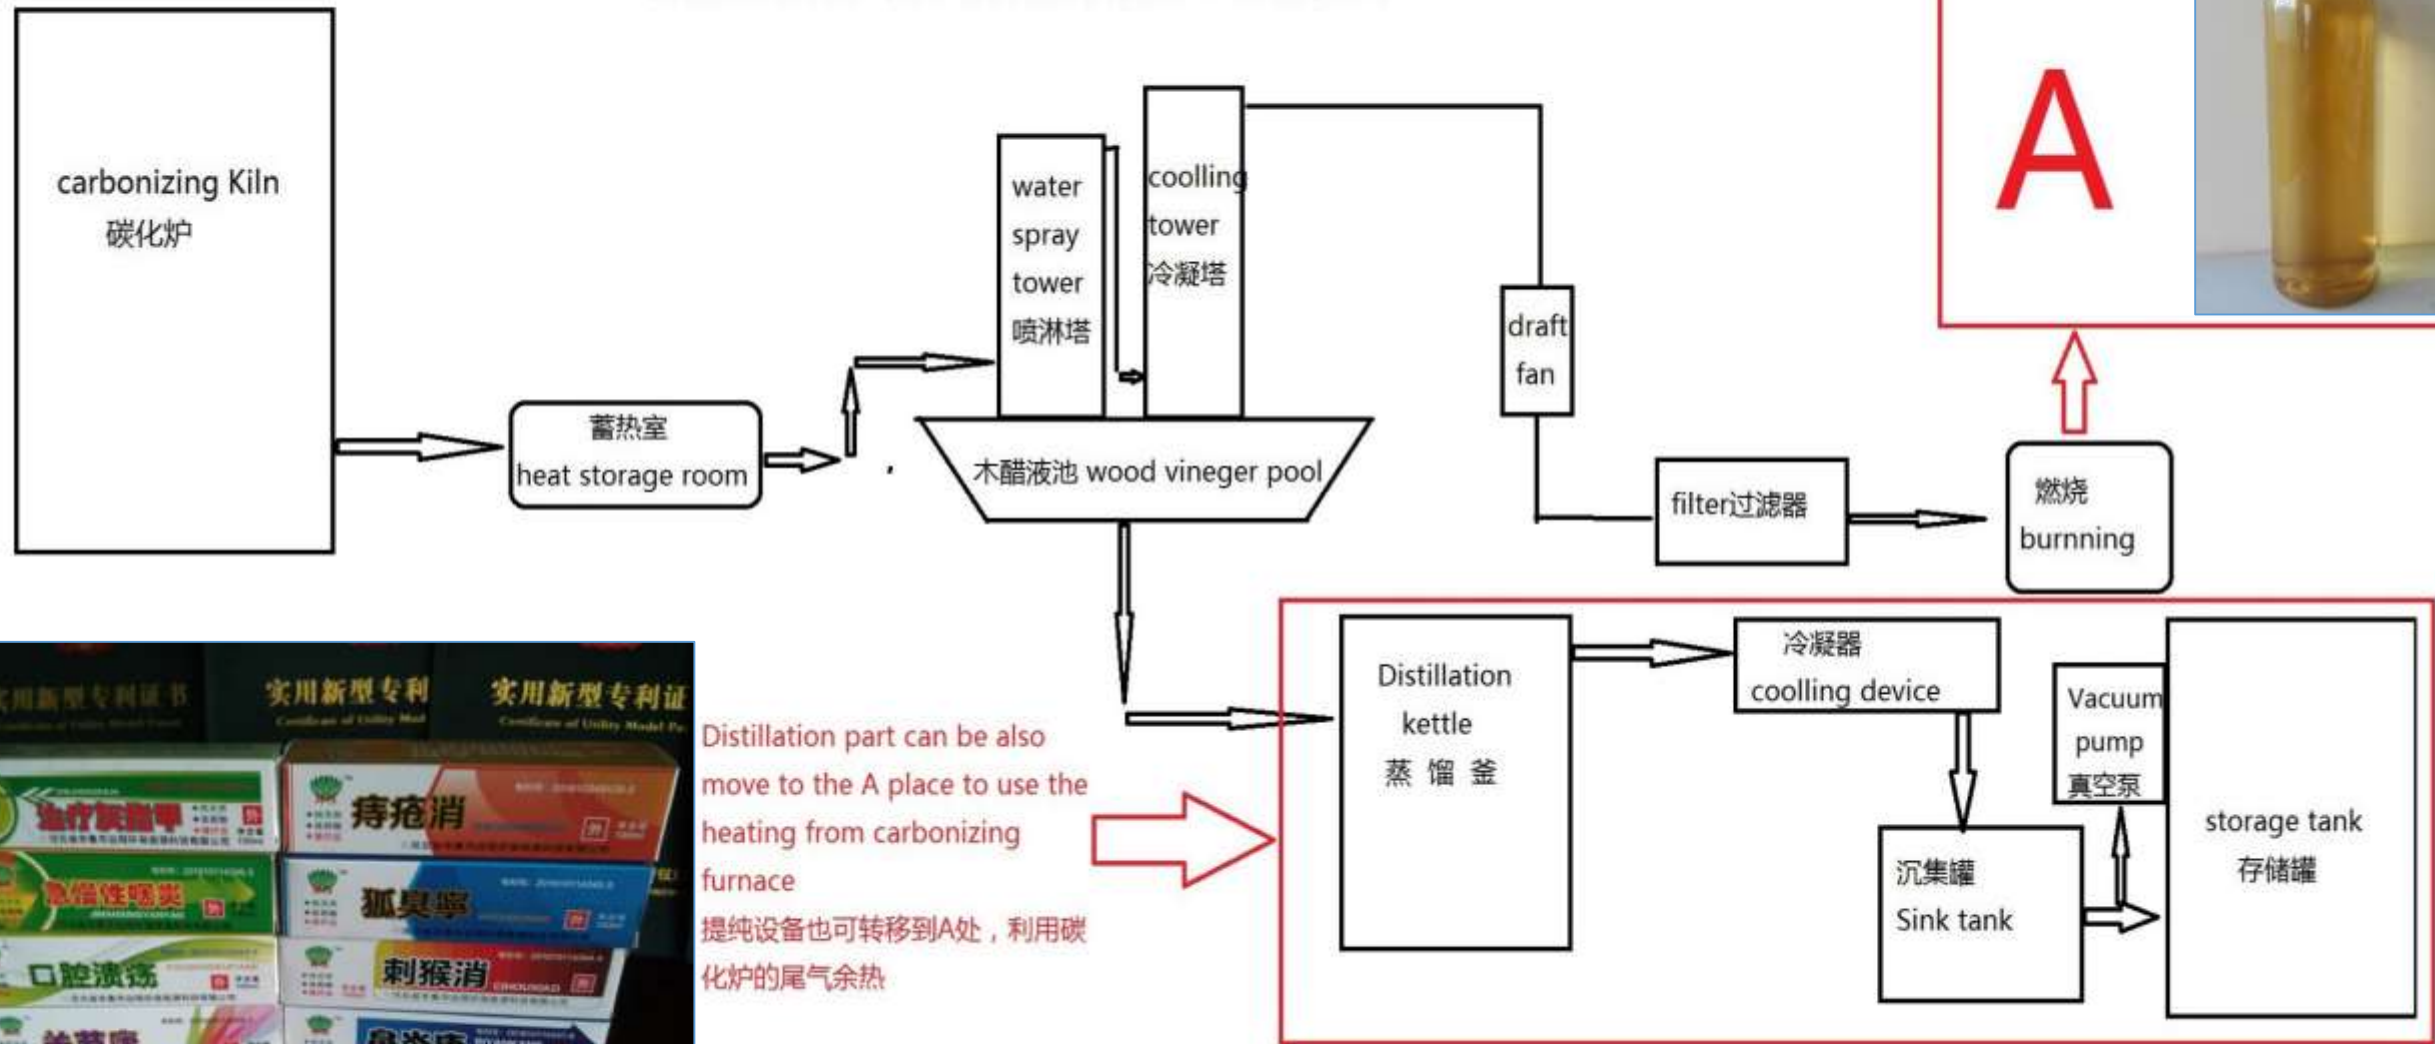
carbonizing Kiln
碳化炉

蓄热室
heat storage room

water spray tower
喷淋塔

coolling tower
冷凝塔

木醋液池 wood vineger pool

draft fan

filter过滤器

燃烧
burnning

A

Distillation kettle
蒸 馏 釜

冷凝器
coolling device

Vacuum pump
真空泵

沉集罐
Sink tank

storage tank
存储罐

Distillation part can be also move to the A place to use the heating from carbonizing furnace
提纯设备也可转移到A处，利用碳化炉的尾气余热

实用新型专利证书
实用新型专利
实用新型专利证
痔疮消
狐臭宁
刺猴消
口腔溃疡